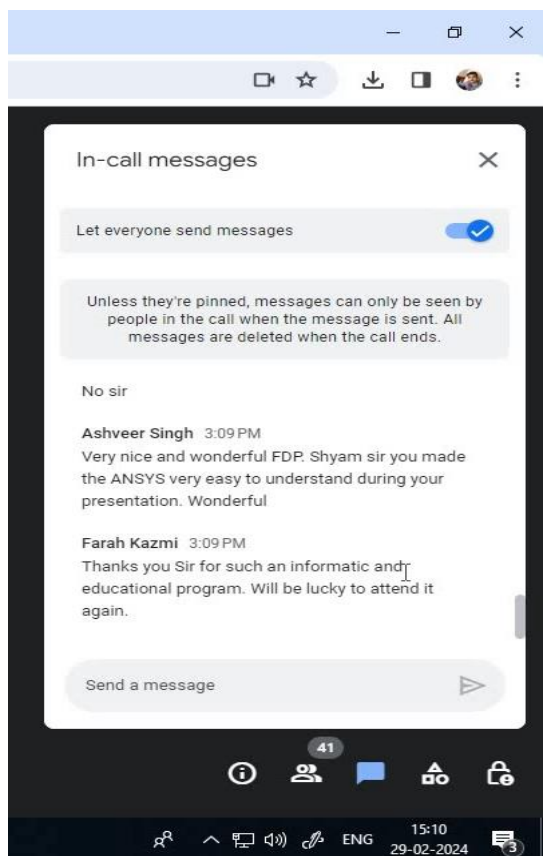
In-call messages

Let everyone send messages

Unless they're pinned, messages can only be seen by people in the call when the message is sent. All messages are deleted when the call ends.

No sir

Ashveer Singh 3:09 PM
Very nice and wonderful FDP. Shyam sir you made the ANSYS very easy to understand during your presentation. Wonderful

Farah Kazmi 3:09 PM
Thanks you Sir for such an informatic and educational program. Will be lucky to attend it again.

Send a message

41

ENG 15:10 29-02-2024 3